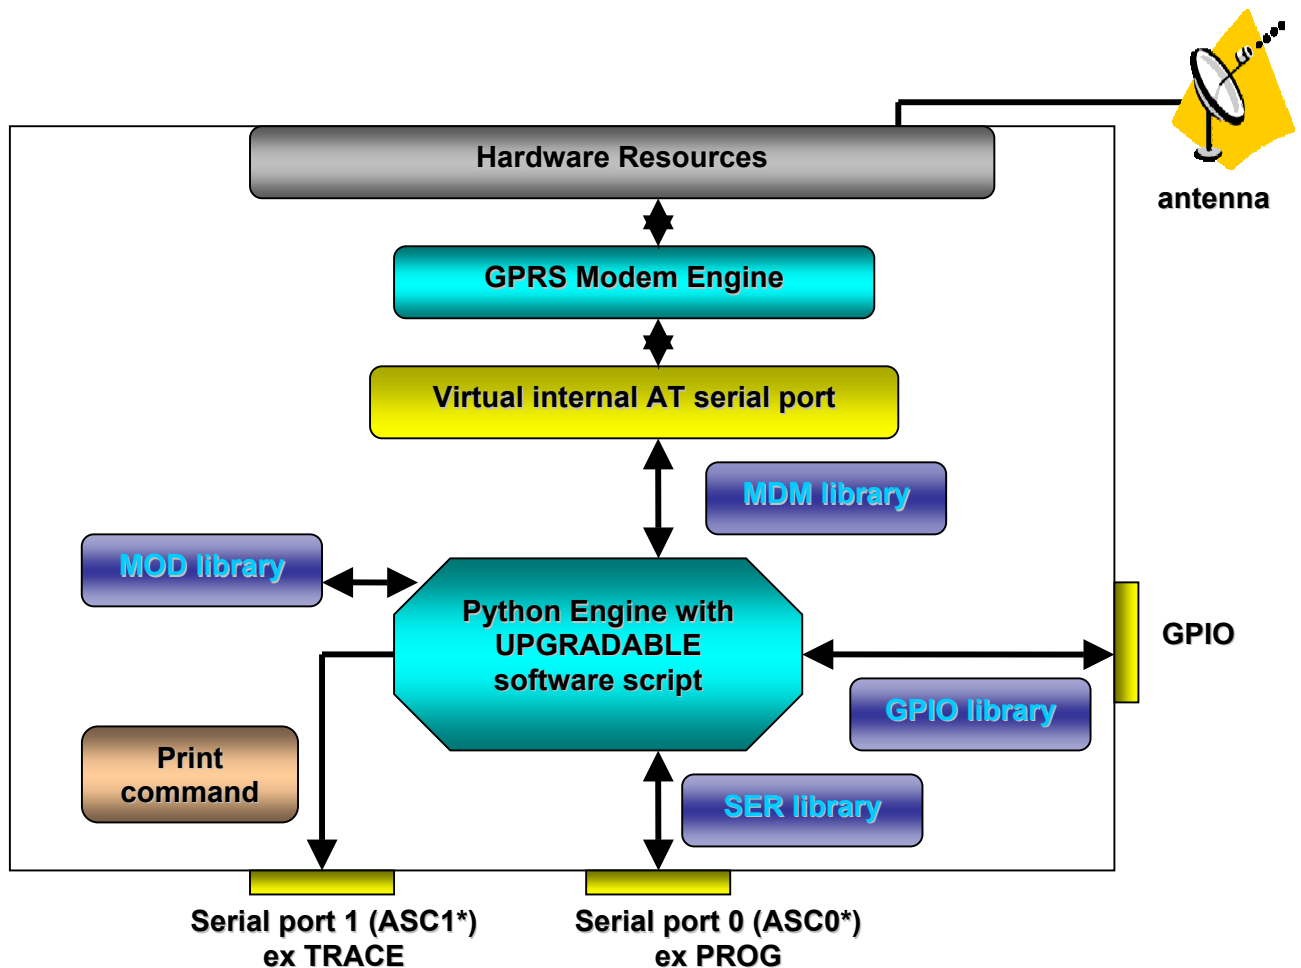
Hardware Resources

antenna

GPRS Modem Engine

Virtual internal AT serial port

MDM library

MOD library

Python Engine with UPGRADABLE software script

GPIO

GPIO library

Print command

SER library

Serial port 1 (ASC1*) ex TRACE

Serial port 0 (ASC0*) ex PROG